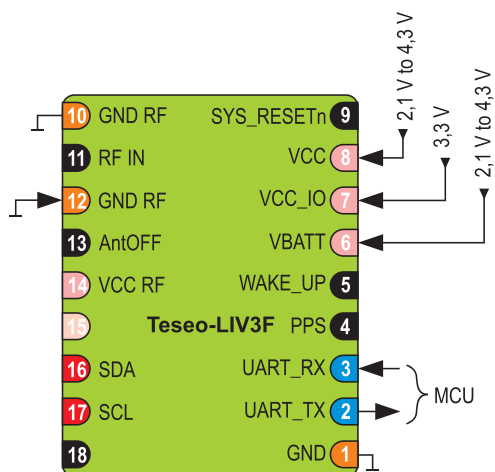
2,1 V to 4,3 V
3,3 V
2,1 V to 4,3 V

10 GND RF
11 RF IN
12 GND RF
13 AntOFF
14 VCC RF
15
16 SDA
17 SCL
18

SYS_RESETn 9
VCC 8
VCC_IO 7
VBATT 6
WAKE_UP 5
PPS 4
UART_RX 3
UART_TX 2
GND 1

Teseo-LIV3F

MCU